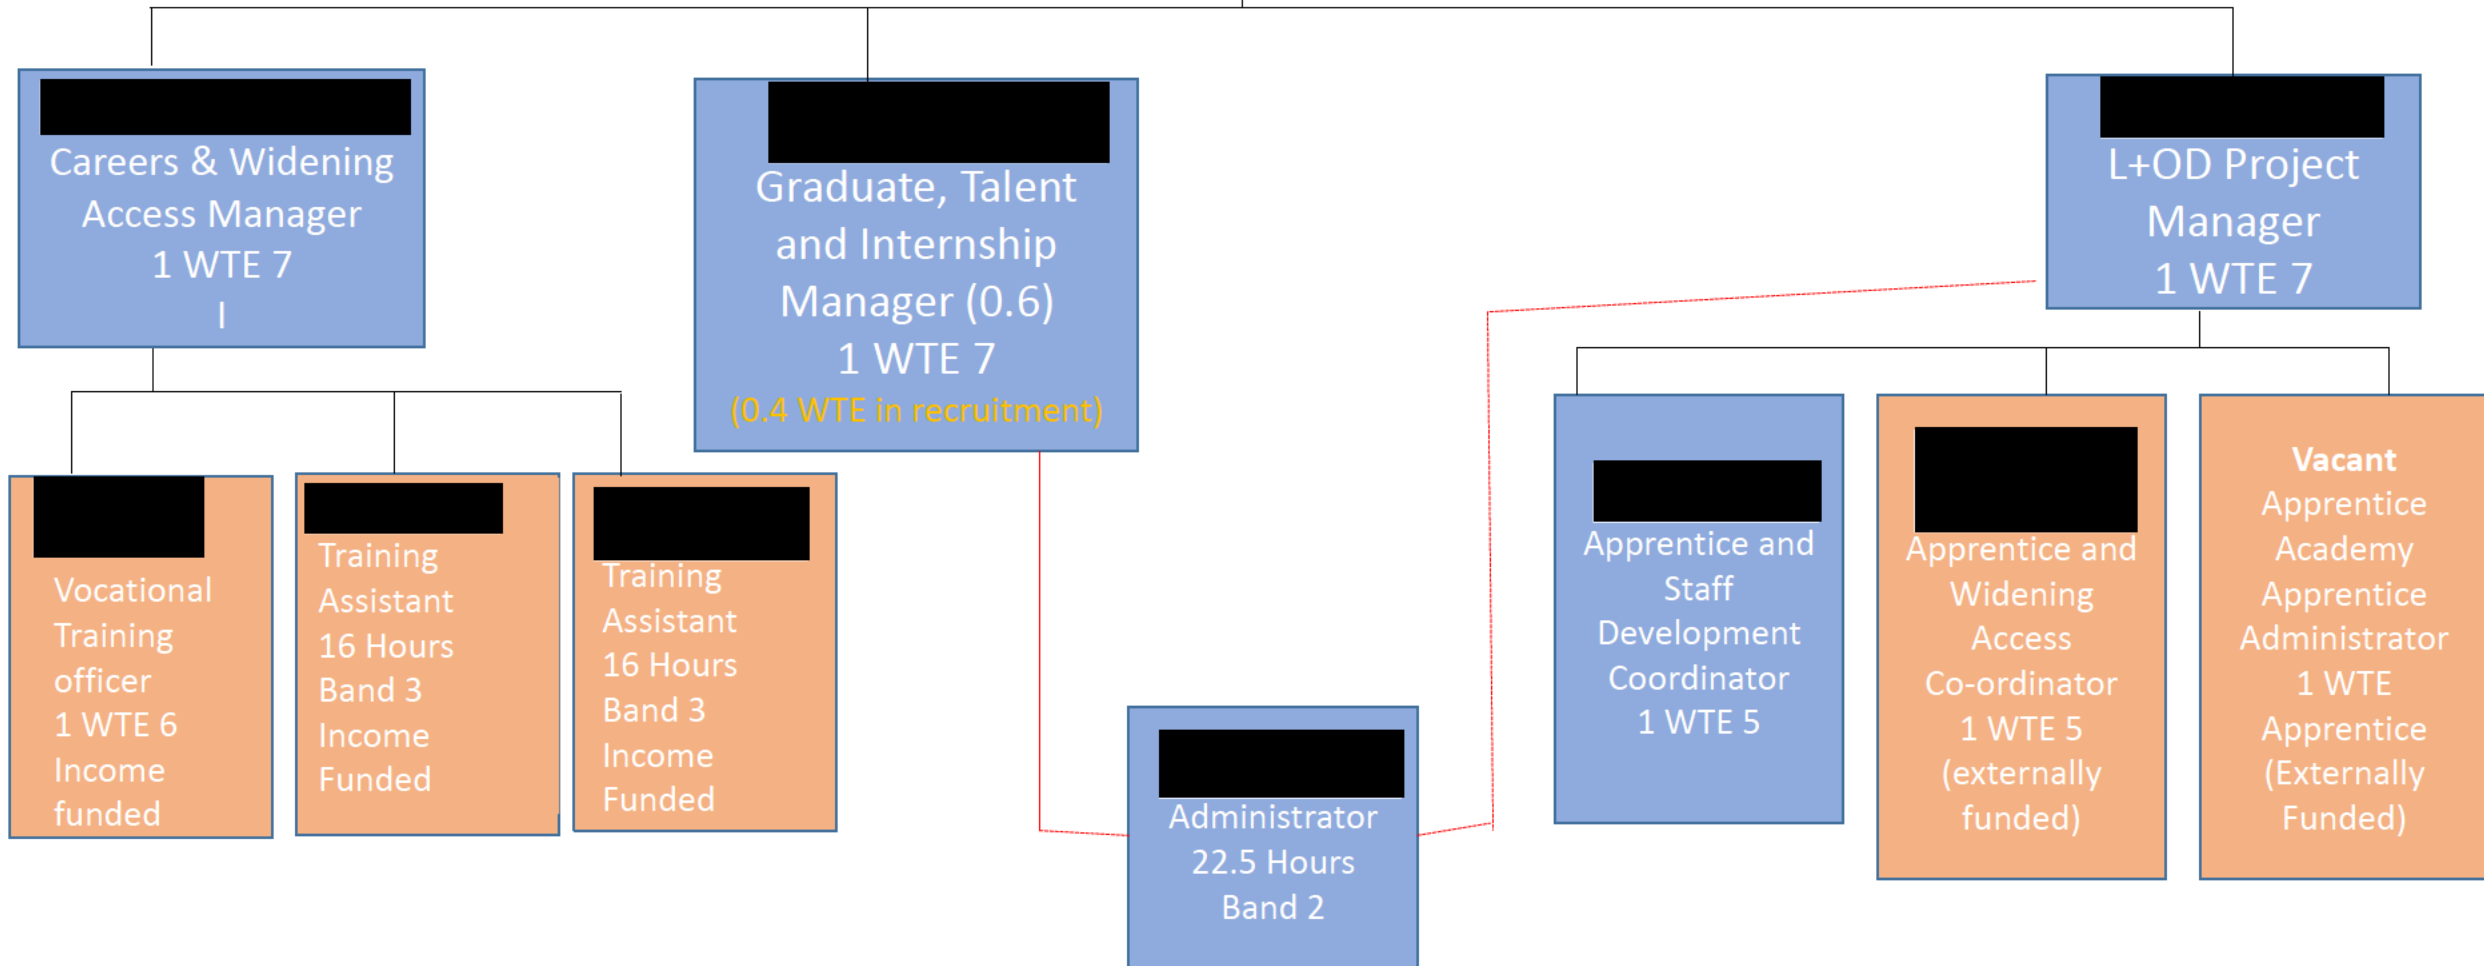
Careers & Widening Access Manager
1 WTE 7
I

Graduate, Talent and Internship Manager (0.6)
1 WTE 7
(0.4 WTE in recruitment)

L+OD Project Manager
1 WTE 7

Vocational Training officer
1 WTE 6
Income funded

Training Assistant
16 Hours
Band 3
Income Funded

Training Assistant
16 Hours
Band 3
Income Funded

Administrator
22.5 Hours
Band 2

Apprentice and Staff Development Coordinator
1 WTE 5

Apprentice and Widening Access Co-ordinator
1 WTE 5
(externally funded)

Vacant
Apprentice Academy Apprentice Administrator
1 WTE
Apprentice
(Externally Funded)